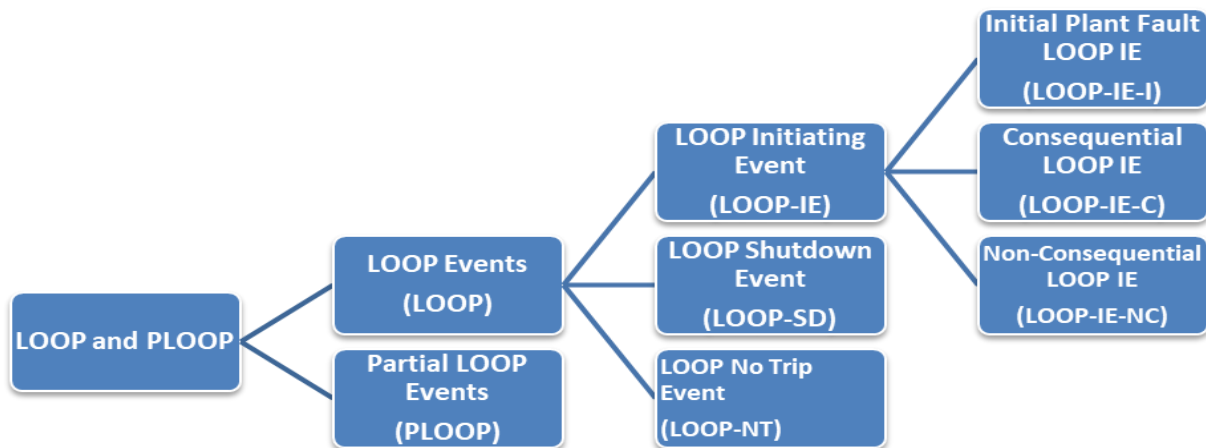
LOOP and PLOOP

LOOP Events
(LOOP)

Partial LOOP Events
(PLOOP)

LOOP Initiating Event
(LOOP-IE)

LOOP Shutdown Event
(LOOP-SD)

LOOP No Trip Event
(LOOP-NT)

Initial Plant Fault LOOP IE
(LOOP-IE-I)

Consequential LOOP IE
(LOOP-IE-C)

Non-Consequential LOOP IE
(LOOP-IE-NC)